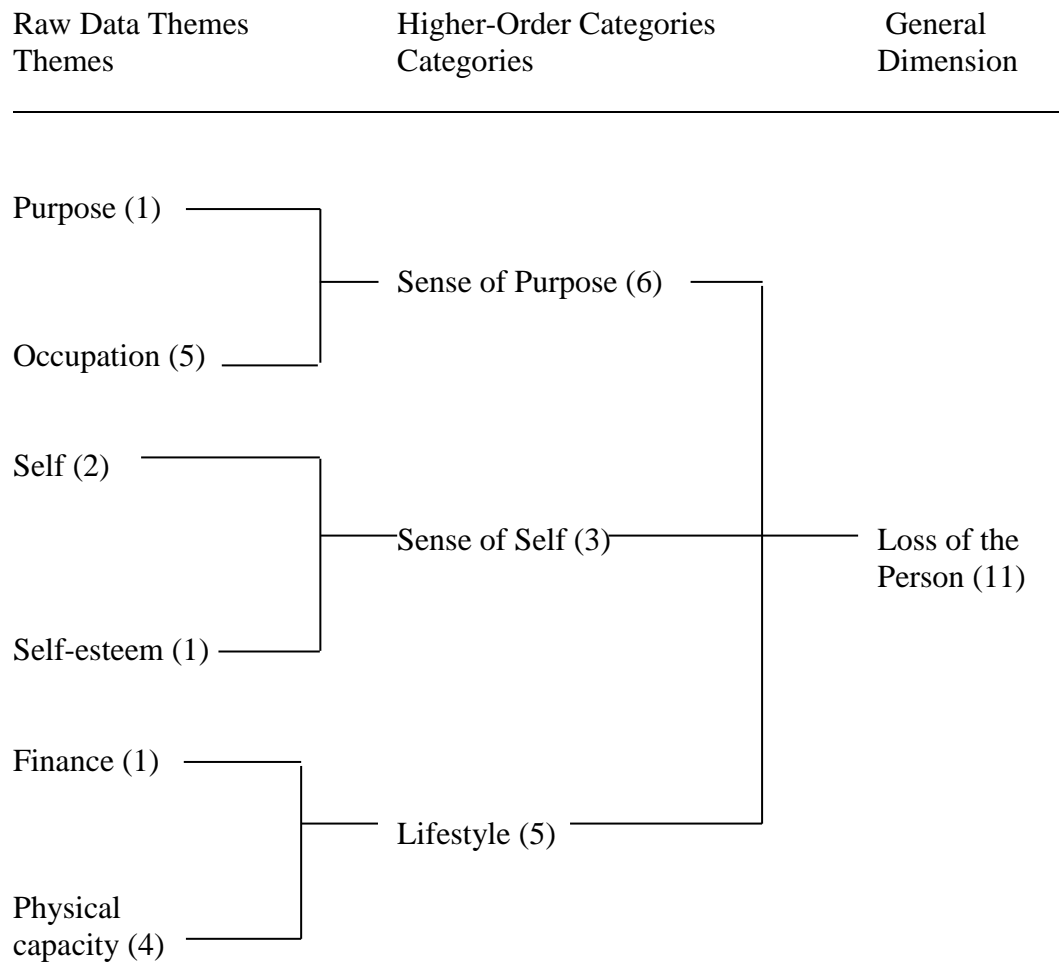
Raw Data Themes
Themes

Higher-Order Categories
Categories

General
Dimension

Purpose (1)

Occupation (5)

Sense of Purpose (6)

Self (2)

Self-esteem (1)

Sense of Self (3)

Loss of the
Person (11)

Finance (1)

Physical
capacity (4)

Lifestyle (5)